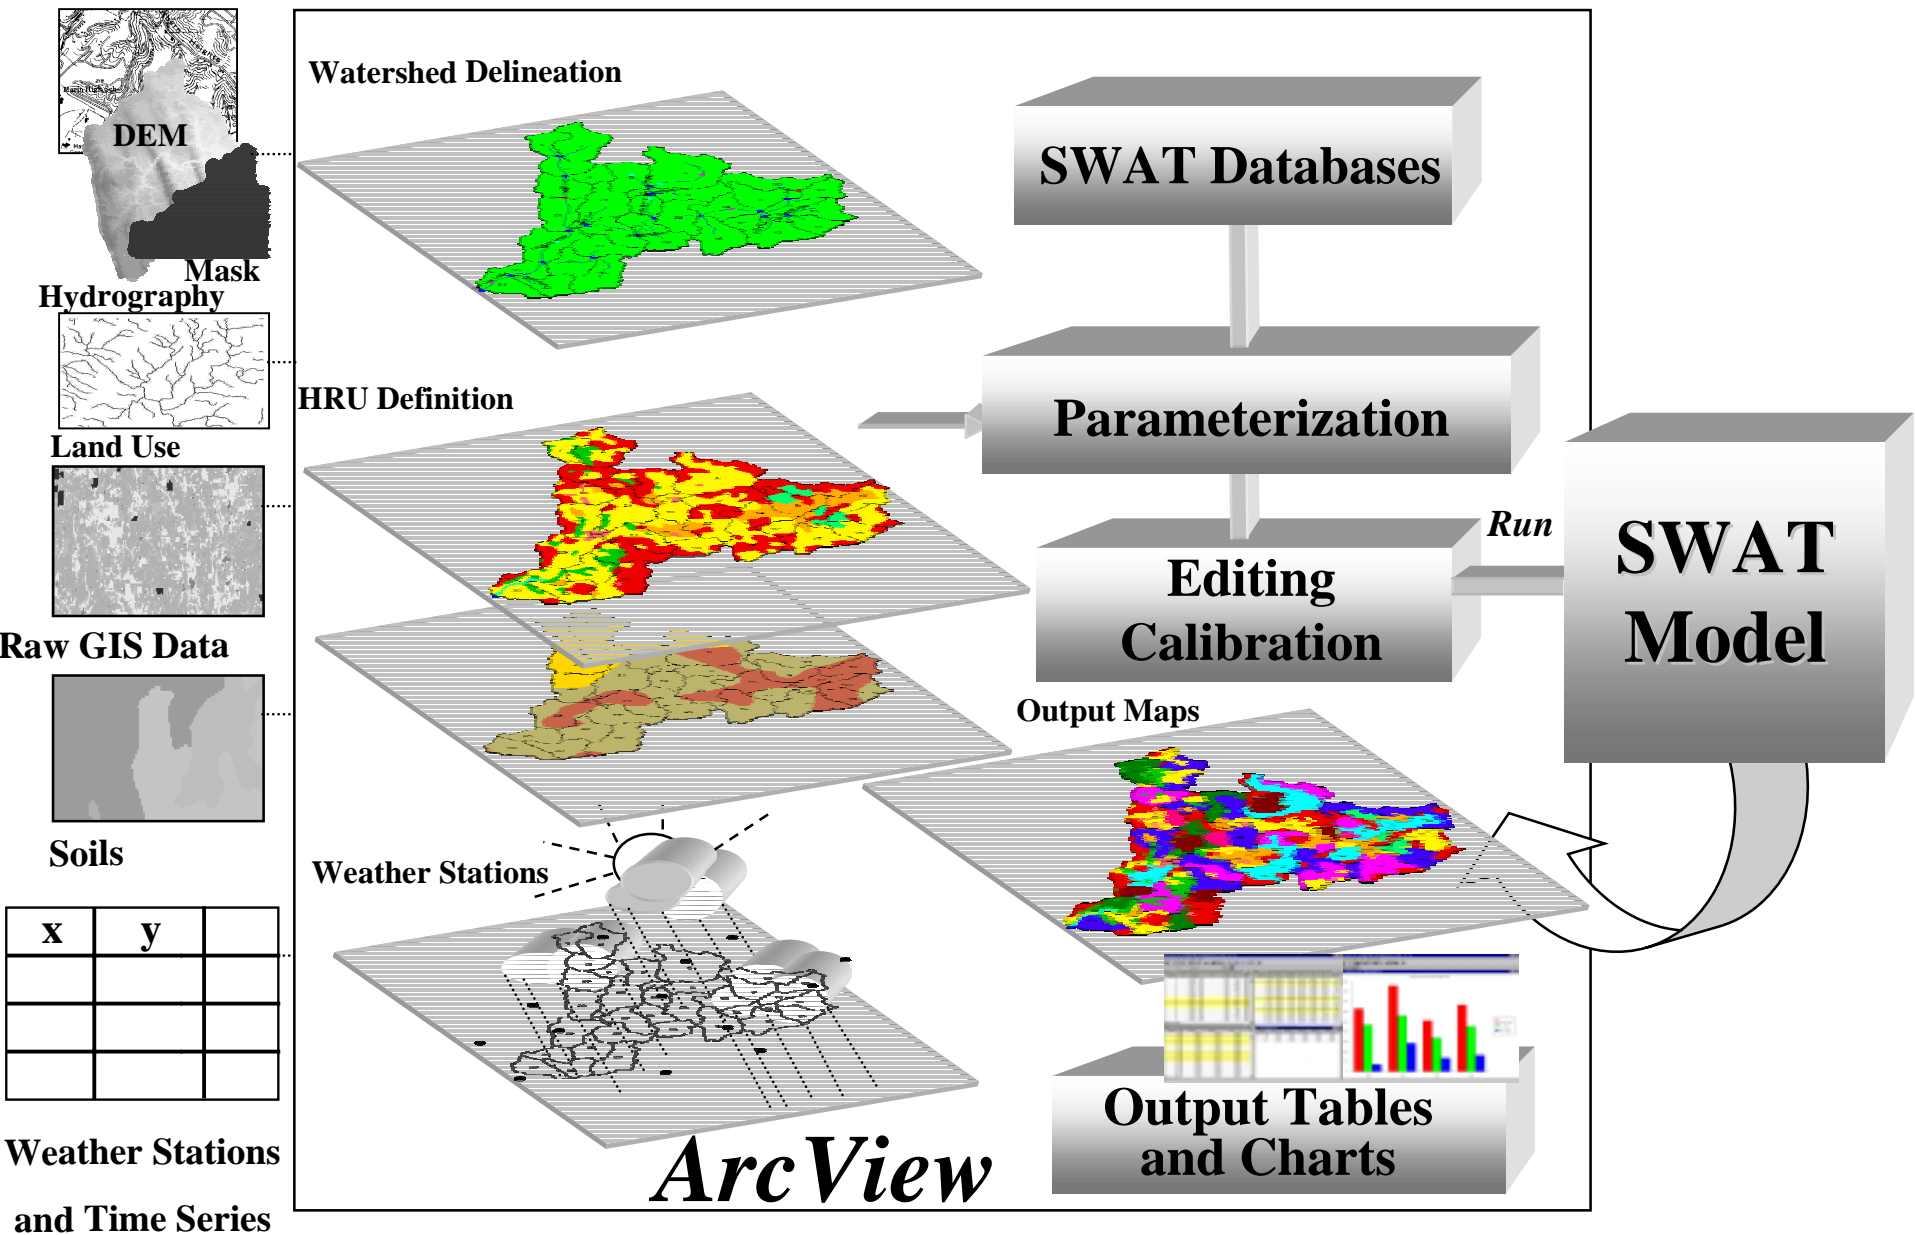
DEM

Mask

Hydrography

Land Use

Raw GIS Data

Soils

| x | y |  |
|---|---|---|
|  |  |  |
|  |  |  |
|  |  |  |

Weather Stations and Time Series

Watershed Delineation

HRU Definition

Weather Stations

SWAT Databases

Parameterization

Editing Calibration

Run

SWAT Model

Output Maps

Output Tables and Charts

ArcView